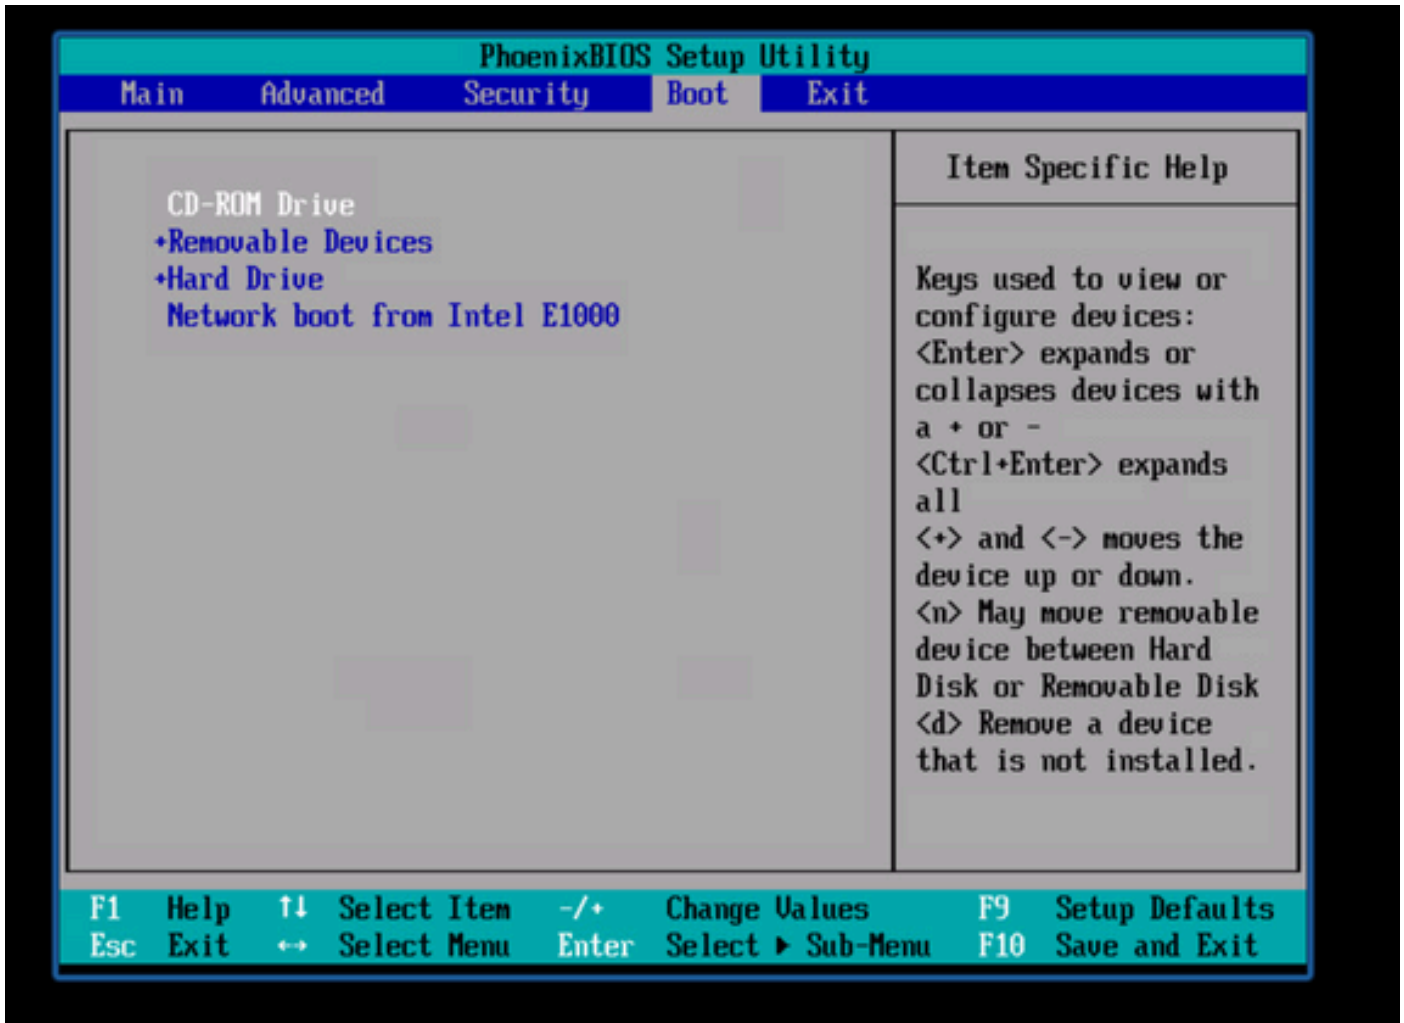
PhoenixBIOS Setup Utility

Main Advanced Security Boot Exit

CD-ROM Drive
+Removable Devices
+Hard Drive
Network boot from Intel E1000

Item Specific Help

Keys used to view or configure devices: <Enter> expands or collapses devices with a + or -
<Ctrl+Enter> expands all
<+> and <-> moves the device up or down.
<n> May move removable device between Hard Disk or Removable Disk
<d> Remove a device that is not installed.

F1 Help ↑↓ Select Item -/+ Change Values F9 Setup Defaults
Esc Exit ↔ Select Menu Enter Select ▶ Sub-Menu F10 Save and Exit